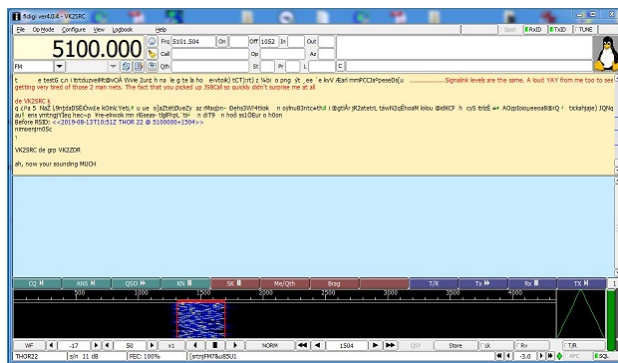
fldigi ver4.0.4 - VK2SRC

File Op Mode Configure View Logbook Help

Spot RxID TxID TUNE

5100.000

Frq 5101.504 On Off 1052 In Out

Call Op Az

FM

Qth St Pr L

t e test6 c.n i tr tduzveMt@vCÄ Wvie 2urc h na le g te la ho e-vtok) tCT(rt) z ¼bi o png ýt ,ee 'e kvV Æarl mmPCCla*peseDs(u .......Signalink levels are the same. A loud YAY from me too to see getting very tired of those 2 man nets. The fact that you picked up J58Call so quickly didn't surprise me at all

de VK2SRC k
q r'4 5 NsZ L9rtda DSEiOwEe kOnkcYetu F u ue o]aZtetDueZy az rfadzn- @ehs3Wl4tkek n oyhu83ntc+thA i @gt\Rr jR2ateLrL tawH2oEhoaM loisu @dlfCF h cyS tltE ++ AOzploiuueeoa@Ø:rQ ¦ tickahjaje) JQNq aul ens ynttngYJeq hec~p Ve-elwok nn r6seas- tlgRnpL te n dlT9 n hoö ss10Eur o h0on
Before RSID: <<2019-08-13T10:51Z THOR 22 @ 5100000+1504>>
nmoenjm05c
\
VK2SRC de grp VK2ZDR

ah, now your sounding MUCH

CQ ANS QSO KN SK Me/Qth Brag T/R Tx Rx TX

500 1000 1500 2000 2500 3000 3500

WF -17 50 x1 NORM 1504 QSY Store Lk Rv T/R

THOR22 s/n 11 dB FEC: 100% jrtnjPM?&u85U1 -3.0 AFC SQL